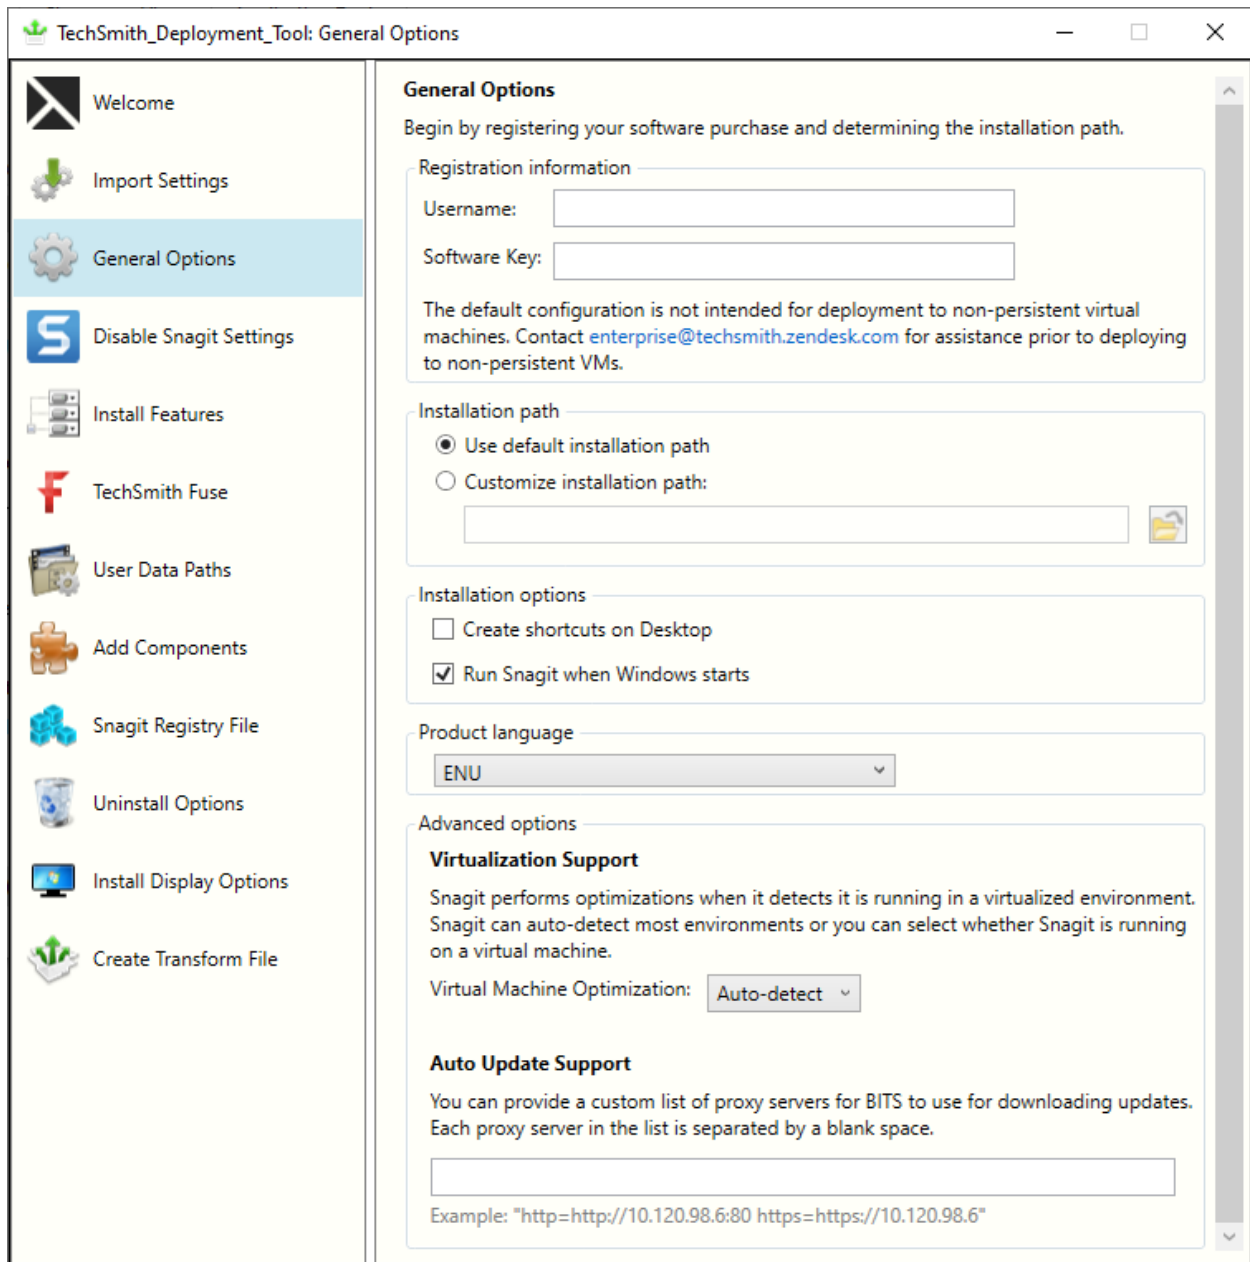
TechSmith_Deployment_Tool: General Options

Welcome

Import Settings

General Options

Disable Snagit Settings

Install Features

TechSmith Fuse

User Data Paths

Add Components

Snagit Registry File

Uninstall Options

Install Display Options

Create Transform File

General Options

Begin by registering your software purchase and determining the installation path.

Registration information

Username:

Software Key:

The default configuration is not intended for deployment to non-persistent virtual machines. Contact enterprise@techsmith.zendesk.com for assistance prior to deploying to non-persistent VMs.

Installation path

Use default installation path

Customize installation path:

Installation options

Create shortcuts on Desktop

Run Snagit when Windows starts

Product language

ENU

Advanced options

Virtualization Support

Snagit performs optimizations when it detects it is running in a virtualized environment. Snagit can auto-detect most environments or you can select whether Snagit is running on a virtual machine.

Virtual Machine Optimization: Auto-detect

Auto Update Support

You can provide a custom list of proxy servers for BITS to use for downloading updates. Each proxy server in the list is separated by a blank space.

Example: "http=http://10.120.98.6:80 https=https://10.120.98.6"